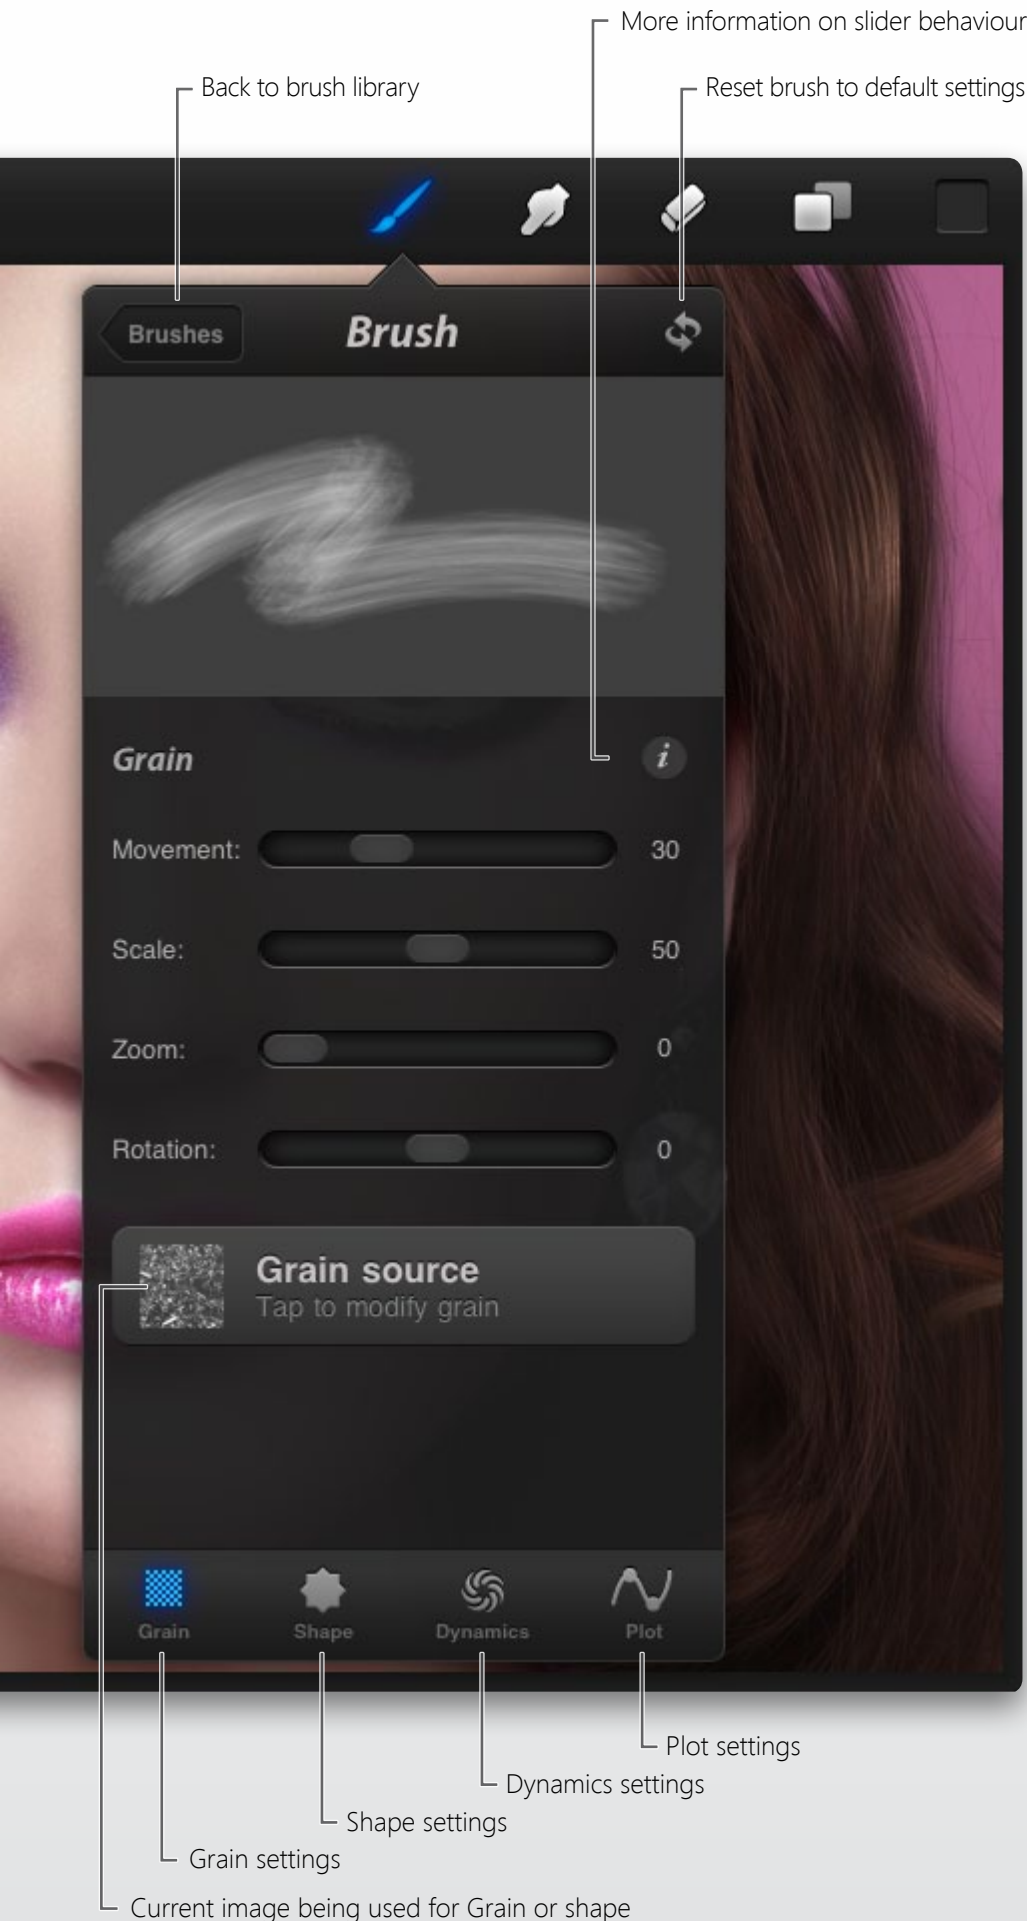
More information on slider behaviour

Back to brush library

Reset brush to default settings

Brushes

Brush

Grain

i

Movement: 30

Scale: 50

Zoom: 0

Rotation: 0

Grain source
Tap to modify grain

Grain
Shape
Dynamics
Plot

Plot settings

Dynamics settings

Shape settings

Grain settings

Current image being used for Grain or shape